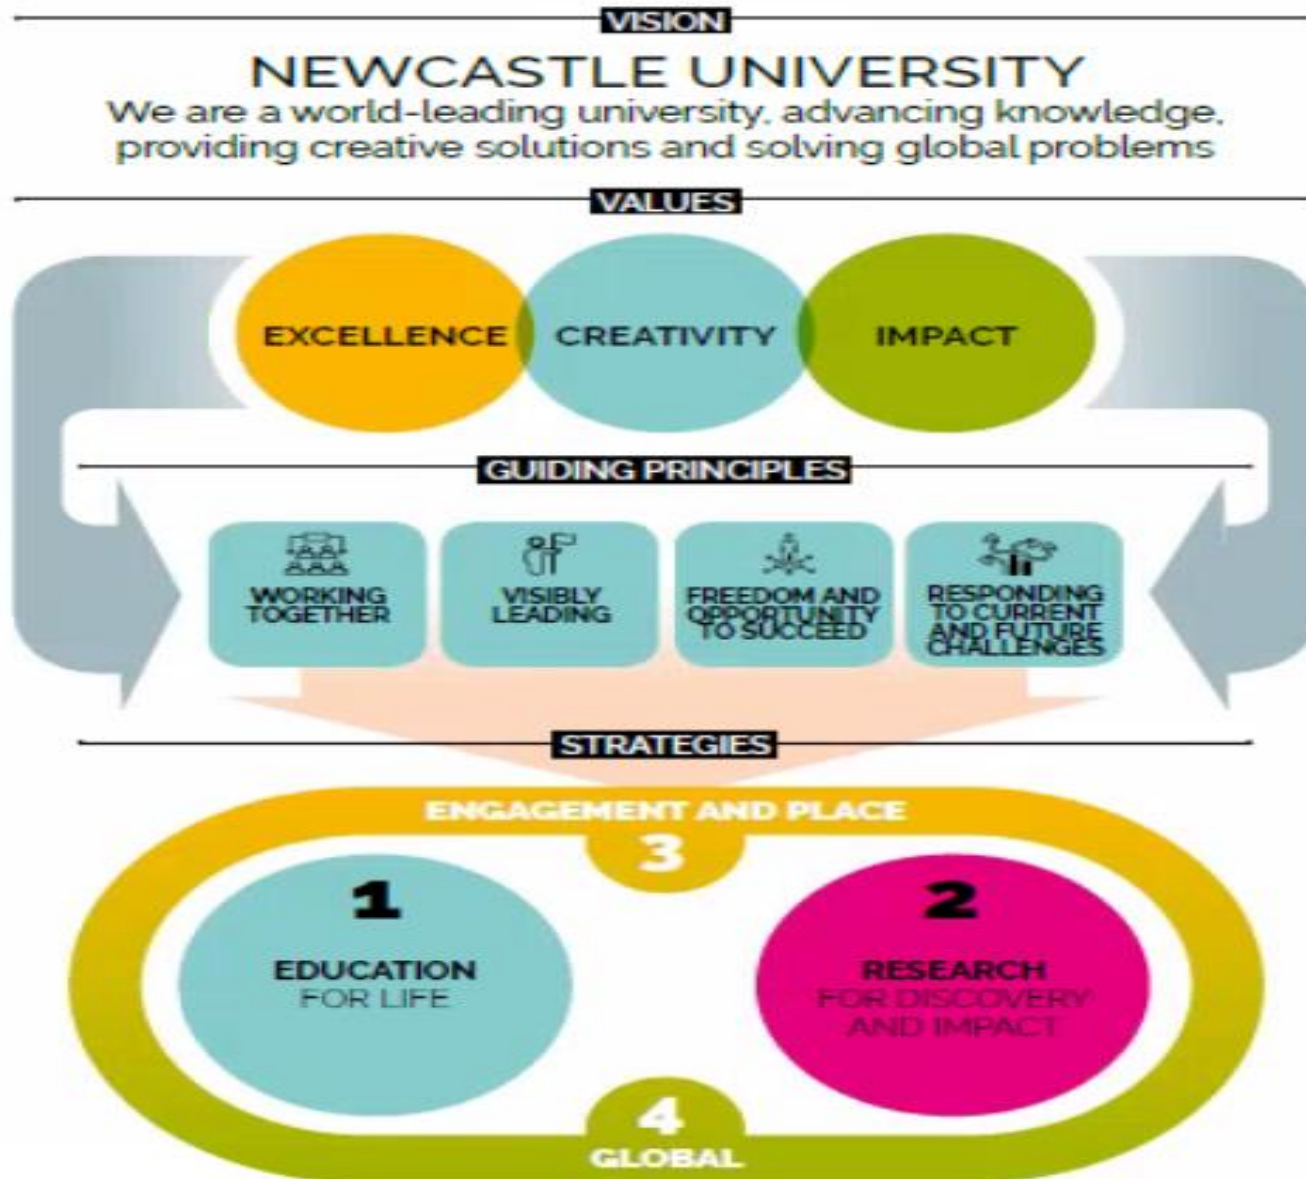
VISION

NEWCASTLE UNIVERSITY

We are a world-leading university, advancing knowledge, providing creative solutions and solving global problems

VALUES

EXCELLENCE

CREATIVITY

IMPACT

GUIDING PRINCIPLES

WORKING TOGETHER

VISIBLY LEADING

FREEDOM AND OPPORTUNITY TO SUCCEED

RESPONDING TO CURRENT AND FUTURE CHALLENGES

STRATEGIES

ENGAGEMENT AND PLACE

3

1

EDUCATION FOR LIFE

2

RESEARCH FOR DISCOVERY AND IMPACT

4

GLOBAL